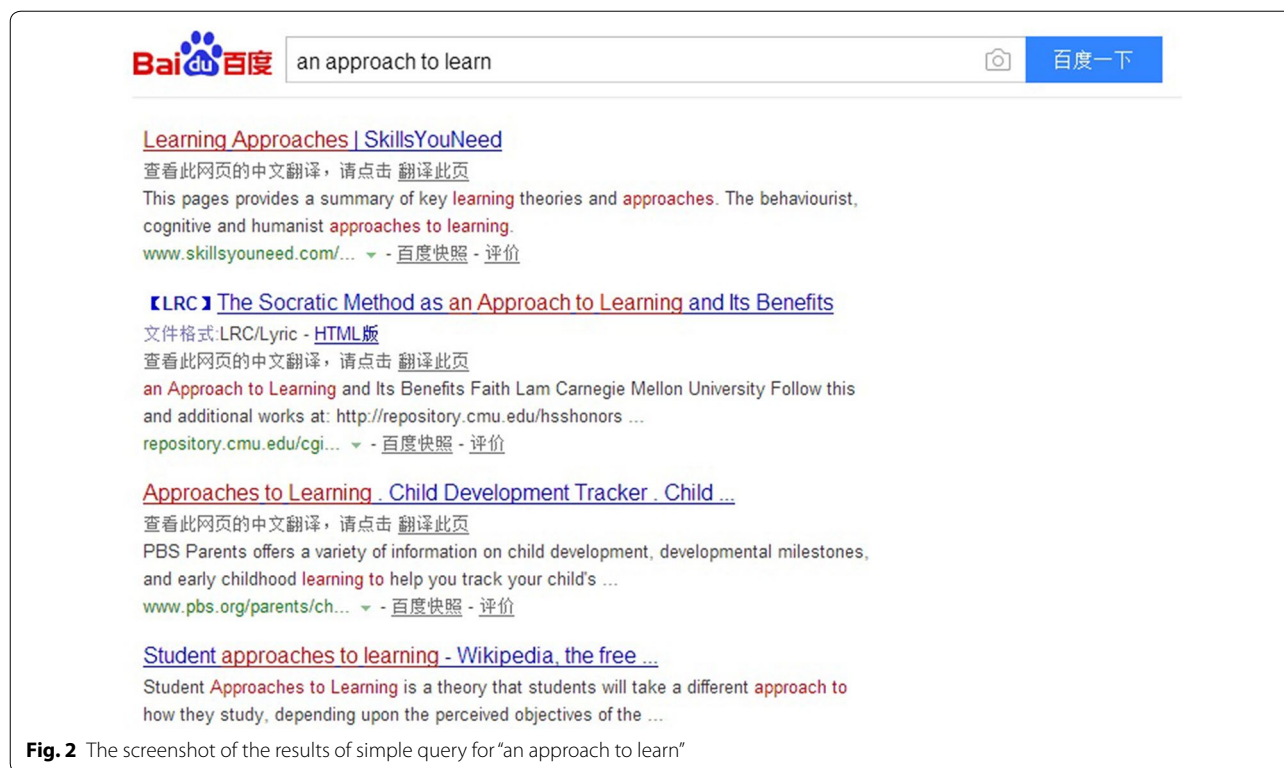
Bai du 百度

an approach to learn

百度一下

Learning Approaches | SkillsYouNeed
查看此网页的中文翻译，请点击 翻译此页
This pages provides a summary of key learning theories and approaches. The behaviourist, cognitive and humanist approaches to learning.
www.skillsyouneed.com/... - 百度快照 - 评价

【LRC】The Socratic Method as an Approach to Learning and Its Benefits
文件格式:LRC/Lyric - HTML版
查看此网页的中文翻译，请点击 翻译此页
an Approach to Learning and Its Benefits Faith Lam Carnegie Mellon University Follow this and additional works at: http://repository.cmu.edu/hsshonors ...
repository.cmu.edu/cgi... - 百度快照 - 评价

Approaches to Learning . Child Development Tracker . Child ...
查看此网页的中文翻译，请点击 翻译此页
PBS Parents offers a variety of information on child development, developmental milestones, and early childhood learning to help you track your child's ...
www.pbs.org/parents/ch... - 百度快照 - 评价

Student approaches to learning - Wikipedia, the free ...
Student Approaches to Learning is a theory that students will take a different approach to how they study, depending upon the perceived objectives of the ...

Fig. 2 The screenshot of the results of simple query for "an approach to learn"